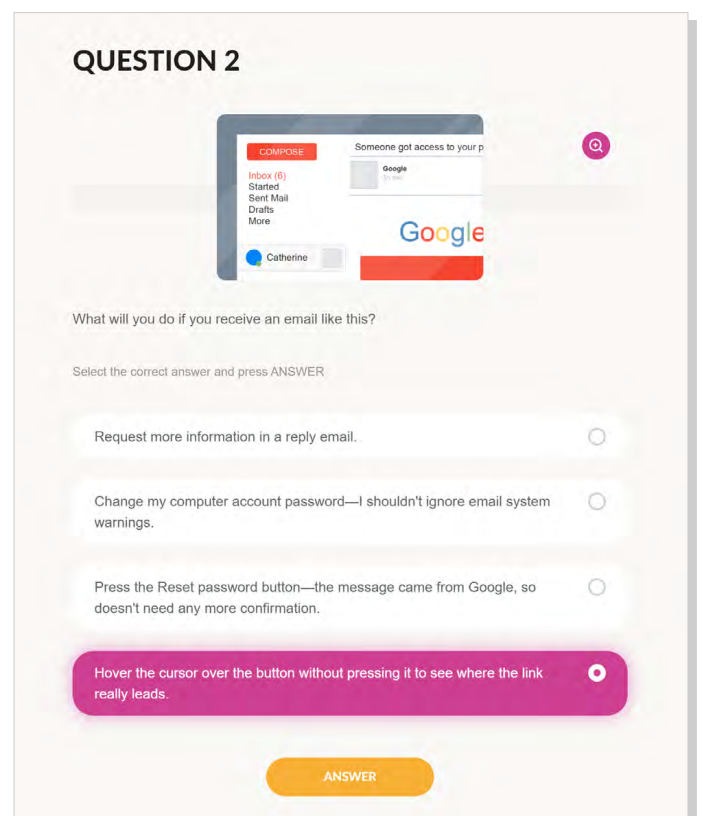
QUESTION 2

COMPOSE
Inbox (6)
Started
Sent Mail
Drafts
More

Catherine

Someone got access to your p

Google
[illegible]

Google

What will you do if you receive an email like this?

Select the correct answer and press ANSWER

Request more information in a reply email.

Change my computer account password—I shouldn't ignore email system warnings.

Press the Reset password button—the message came from Google, so doesn't need any more confirmation.

Hover the cursor over the button without pressing it to see where the link really leads.

ANSWER